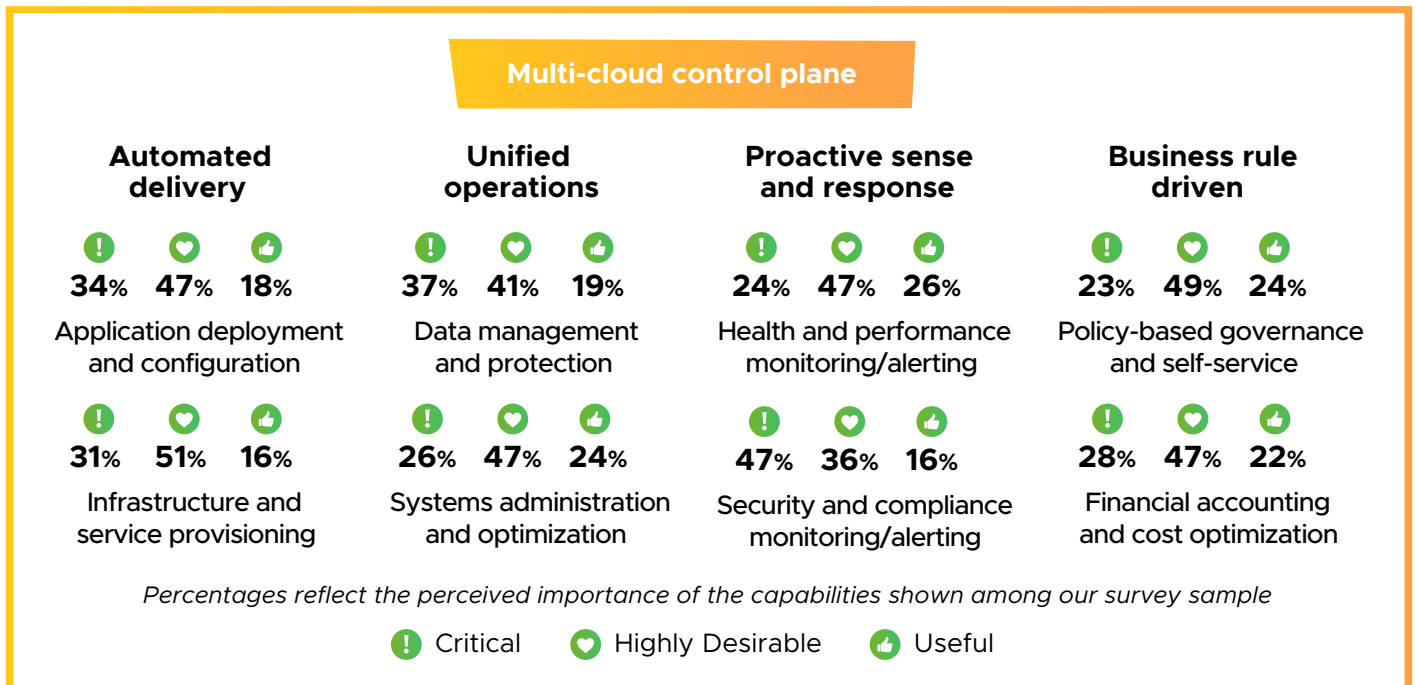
Multi-cloud control plane

Automated delivery

34% 47% 18%

Application deployment and configuration

31% 51% 16%

Infrastructure and service provisioning

Unified operations

37% 41% 19%

Data management and protection

26% 47% 24%

Systems administration and optimization

Proactive sense and response

24% 47% 26%

Health and performance monitoring/alerting

47% 36% 16%

Security and compliance monitoring/alerting

Business rule driven

23% 49% 24%

Policy-based governance and self-service

28% 47% 22%

Financial accounting and cost optimization

Percentages reflect the perceived importance of the capabilities shown among our survey sample

Critical Highly Desirable Useful